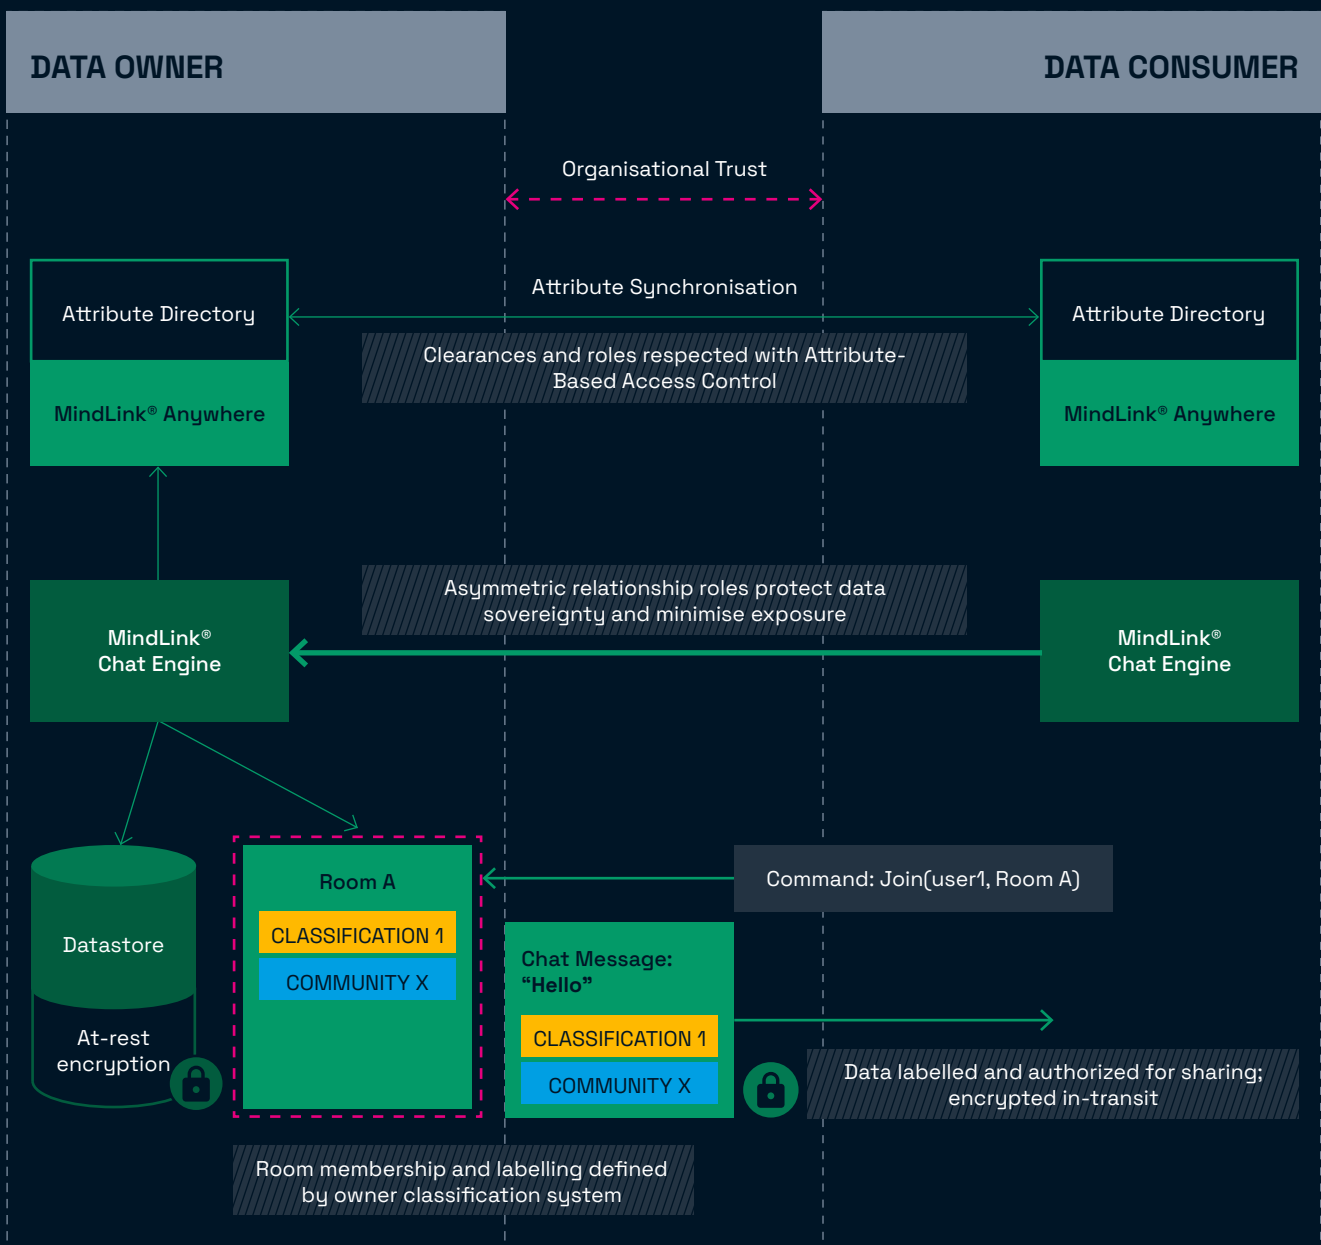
DATA OWNER

DATA CONSUMER

Organisational Trust

Attribute Synchronisation

Attribute Directory

MindLink® Anywhere

Clearances and roles respected with Attribute-Based Access Control

Attribute Directory

MindLink® Anywhere

Asymmetric relationship roles protect data sovereignty and minimise exposure

MindLink® Chat Engine

MindLink® Chat Engine

Room A

CLASSIFICATION 1

COMMUNITY X

Command: Join(user1, Room A)

Datastore

At-rest encryption

Chat Message: “Hello”

CLASSIFICATION 1

COMMUNITY X

Data labelled and authorized for sharing; encrypted in-transit

Room membership and labelling defined by owner classification system